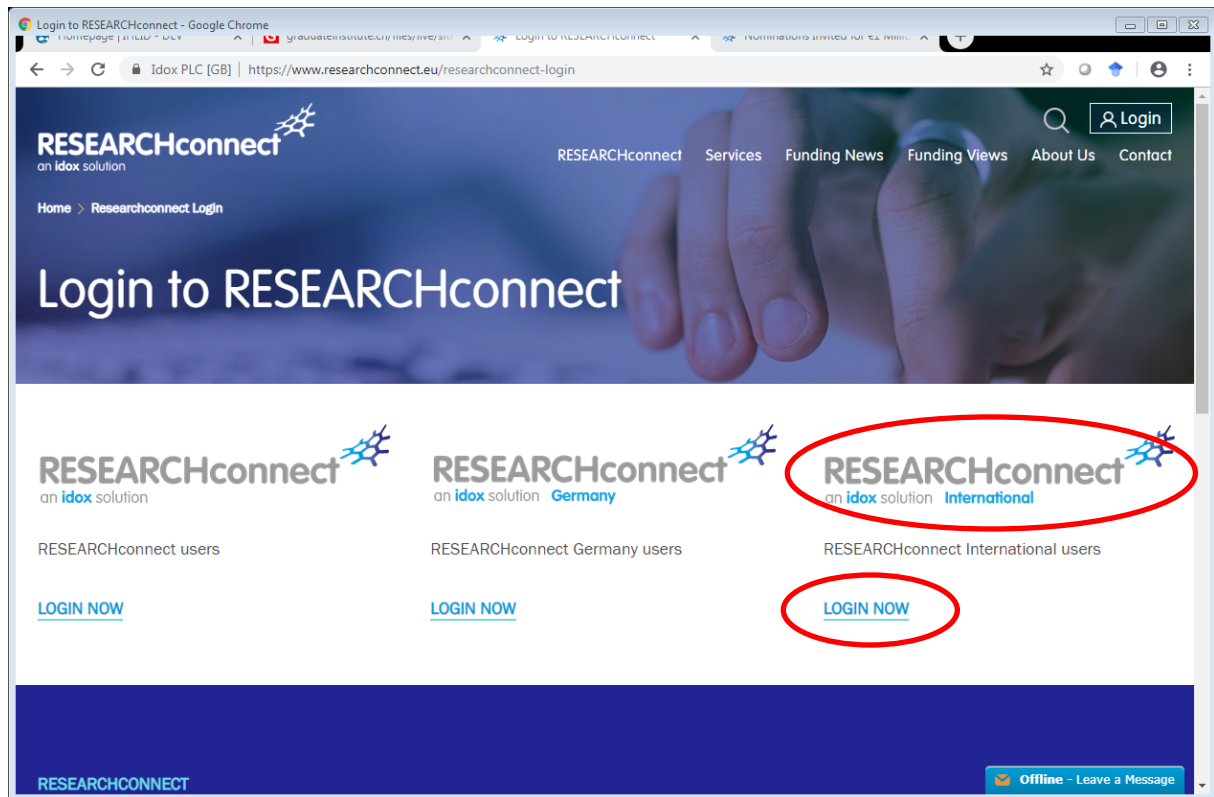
Login to RESEARCHconnect - Google Chrome

Homepage | IHEID - DEV
graduateinstitute.ch/files/live/sit
Login to RESEARCHconnect
Nominations invited for €1 Millio

Idox PLC [GB] | https://www.researchconnect.eu/researchconnect-login

RESEARCHconnect
an idox solution

Login

RESEARCHconnect Services Funding News Funding Views About Us Contact

Home > Researchconnect Login

Login to RESEARCHconnect

RESEARCHconnect
an idox solution

RESEARCHconnect users

LOGIN NOW

RESEARCHconnect
an idox solution Germany

RESEARCHconnect Germany users

LOGIN NOW

RESEARCHconnect
an idox solution International

RESEARCHconnect International users

LOGIN NOW

RESEARCHCONNECT

Offline - Leave a Message